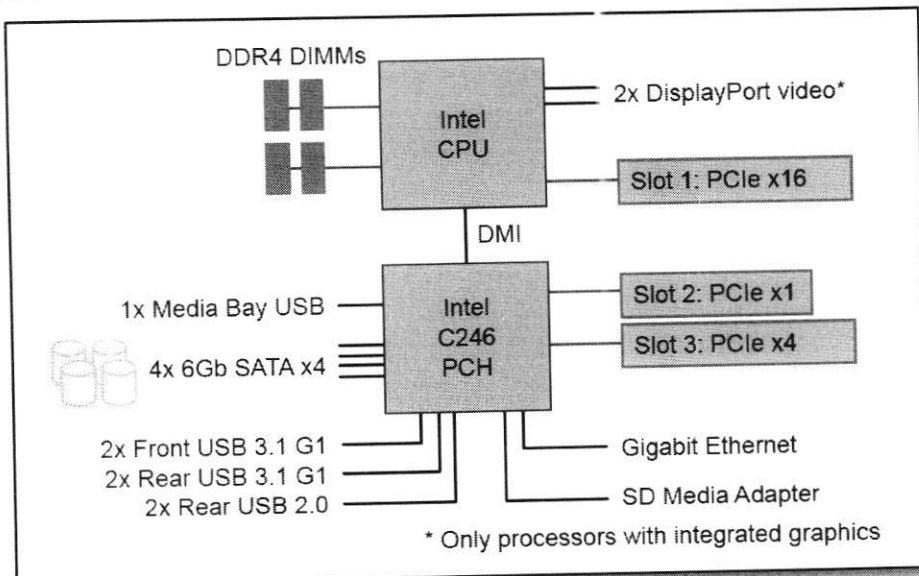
DDR4 DIMMs

Intel CPU

2x DisplayPort video*

Slot 1: PCIe x16

DMI

1x Media Bay USB

4x 6Gb SATA x4

Intel C246 PCH

Slot 2: PCIe x1

Slot 3: PCIe x4

2x Front USB 3.1 G1

2x Rear USB 3.1 G1

2x Rear USB 2.0

Gigabit Ethernet

SD Media Adapter

* Only processors with integrated graphics